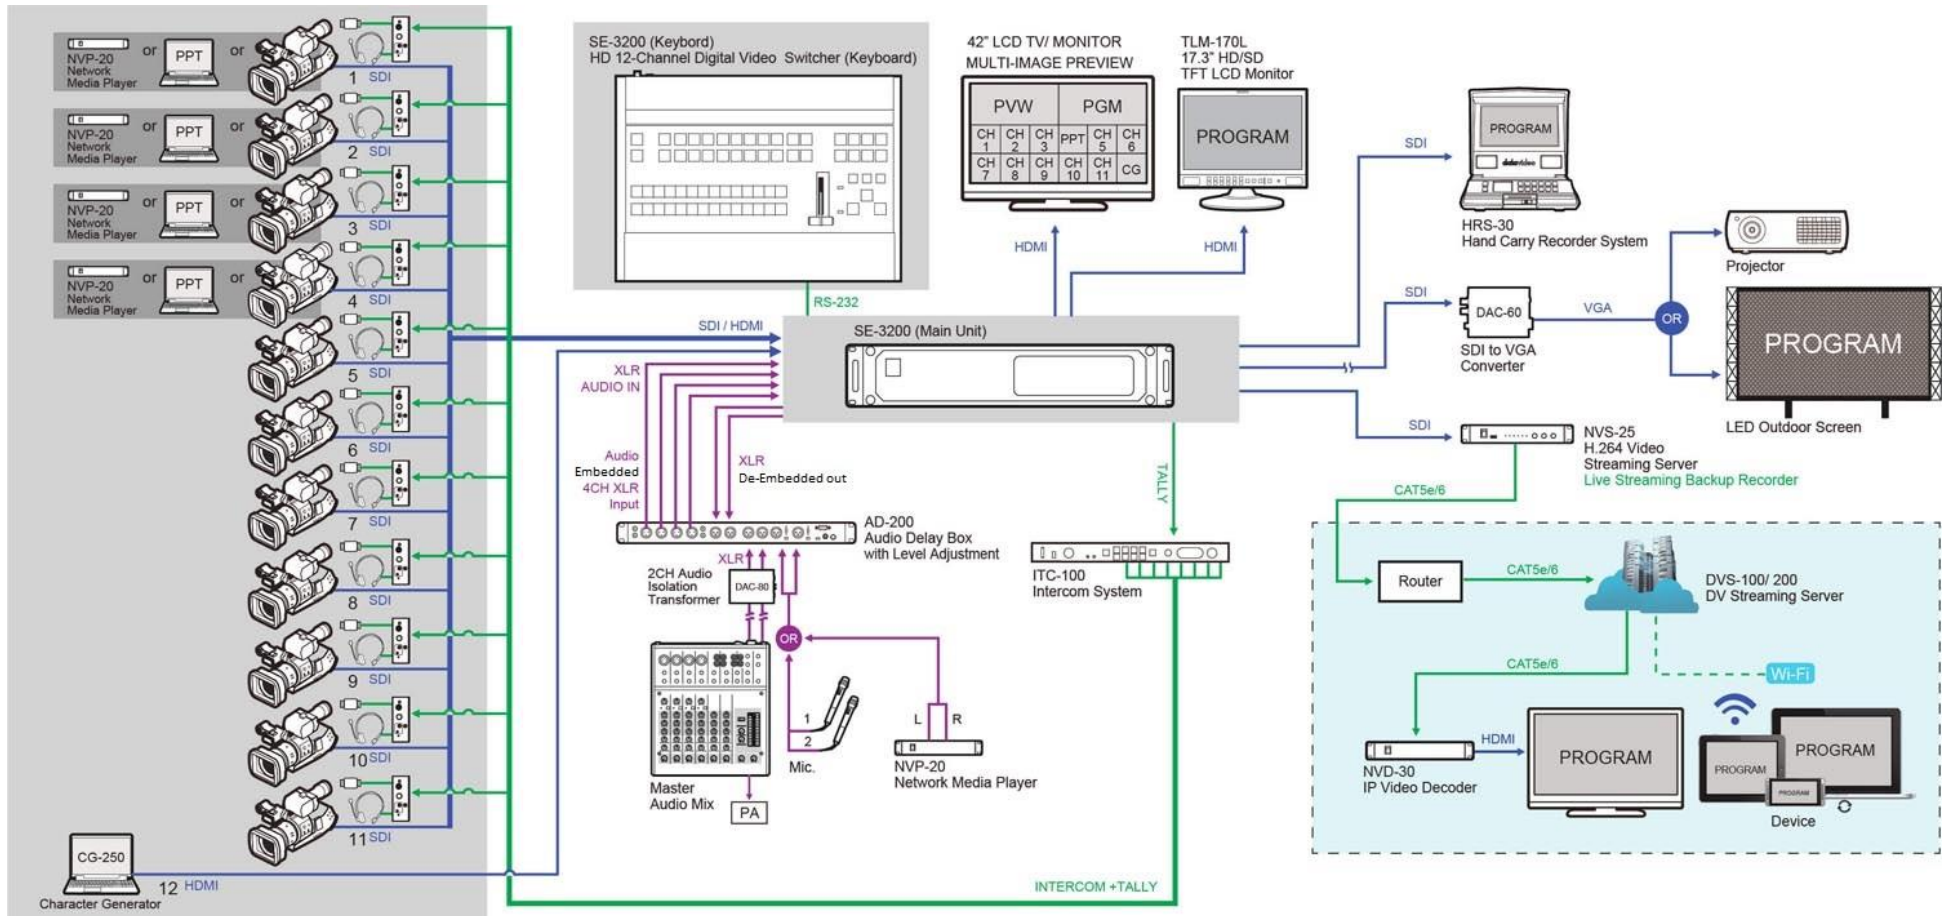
NVP-20 Network Media Player
or
PPT
or
1 SDI

NVP-20 Network Media Player
or
PPT
or
2 SDI

NVP-20 Network Media Player
or
PPT
or
3 SDI

NVP-20 Network Media Player
or
PPT
or
4 SDI

5 SDI
6 SDI
7 SDI
8 SDI
9 SDI
10 SDI
11 SDI

CG-250
Character Generator
12 HDMI

SE-3200 (Keybord)
HD 12-Channel Digital Video Switcher (Keyboard)

RS-232

42" LCD TV/ MONITOR
MULTI-IMAGE PREVIEW

| PVW | | | | PGM | |
|---|---|---|---|---|---|
| CH 1 | CH 2 | CH 3 | PPT | CH 5 | CH 6 |
| CH 7 | CH 8 | CH 9 | CH 10 | CH 11 | CG |

TLM-170L
17.3" HD/SD
TFT LCD Monitor
PROGRAM

HDMI
HDMI

SDI / HDMI
SE-3200 (Main Unit)

XLR
AUDIO IN

Audio Embedded 4CH XLR Input

XLR
De-Embedded out

AD-200
Audio Delay Box
with Level Adjustment

XLR
2CH Audio Isolation Transformer
DAC-80
OR

Master Audio Mix
PA

1
2
Mic.

L R
NVP-20
Network Media Player

TALLY

ITC-100
Intercom System

INTERCOM +TALLY

SDI
PROGRAM
HRS-30
Hand Carry Recorder System

SDI
DAC-60
SDI to VGA Converter
VGA
OR
Projector
PROGRAM
LED Outdoor Screen

SDI
NVS-25
H.264 Video Streaming Server
Live Streaming Backup Recorder

CAT5e/6
Router
CAT5e/6
DVS-100/ 200
DV Streaming Server
Wi-Fi
CAT5e/6

NVD-30
IP Video Decoder
HDMI
PROGRAM
PROGRAM
PROGRAM
PROGRAM
Device